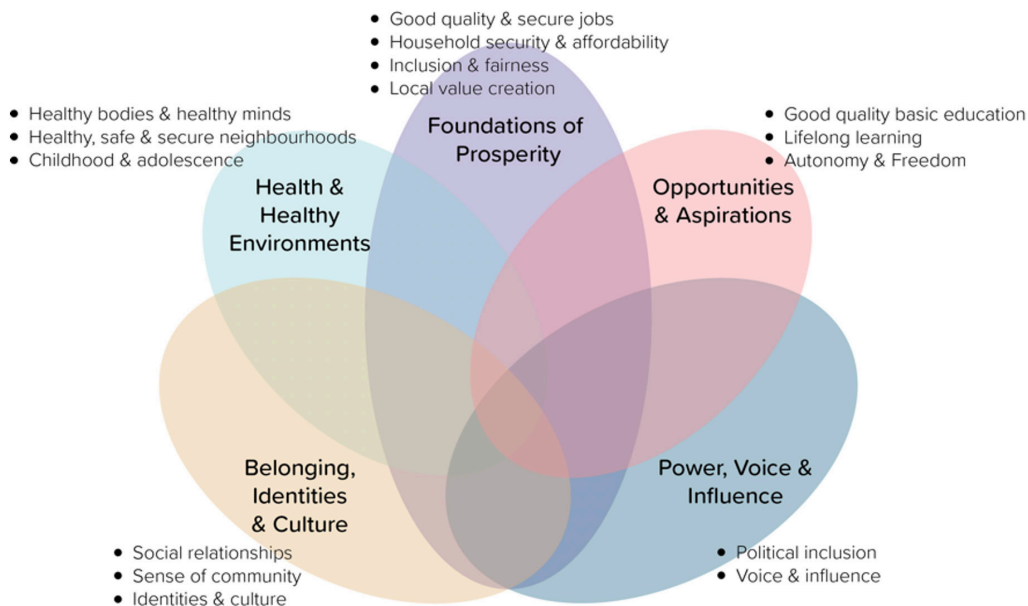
- Good quality & secure jobs
- Household security & affordability
- Inclusion & fairness
- Local value creation

Foundations of Prosperity

- Healthy bodies & healthy minds
- Healthy, safe & secure neighbourhoods
- Childhood & adolescence

Health & Healthy Environments

- Good quality basic education
- Lifelong learning
- Autonomy & Freedom

Opportunities & Aspirations

Belonging, Identities & Culture

- Social relationships
- Sense of community
- Identities & culture

Power, Voice & Influence

- Political inclusion
- Voice & influence